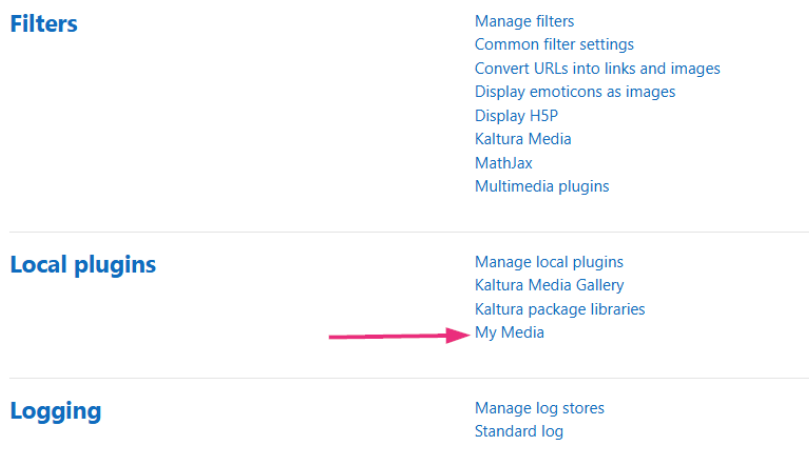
Filters

Manage filters
Common filter settings
Convert URLs into links and images
Display emoticons as images
Display H5P
Kaltura Media
MathJax
Multimedia plugins

Local plugins

Manage local plugins
Kaltura Media Gallery
Kaltura package libraries
My Media

Logging

Manage log stores
Standard log